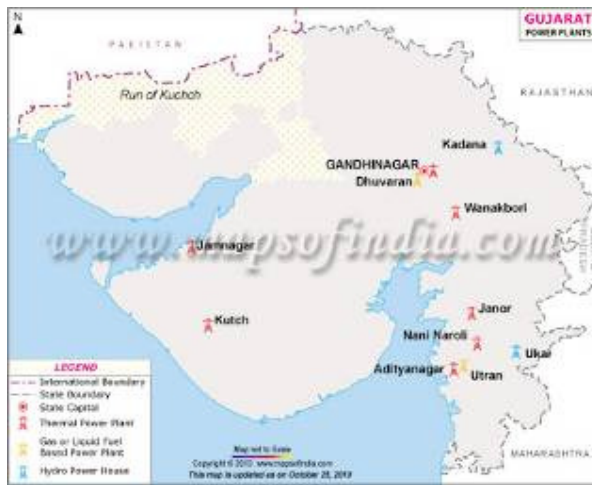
N

GUJARAT
POWER PLANTS

PAKISTAN

Run of Kuchch

RAJASTHAN

Kadana

GANDHINAGAR
Dhuvaran

Wanakbori

www.mapsofindia.com

Jamnagar

Kutch

Janor

Nani Naroli

Ukai

Adityanagar

Utran

LEGEND
International Boundary
State Boundary
State Capital
Thermal Power Plant
Gas or Liquid Fuel Based Power Plant
Hydro Power House

Map not to Scale
Copyright © 2013 www.mapsofindia.com
This map is updated as on October 28, 2013

MAHARASHTRA